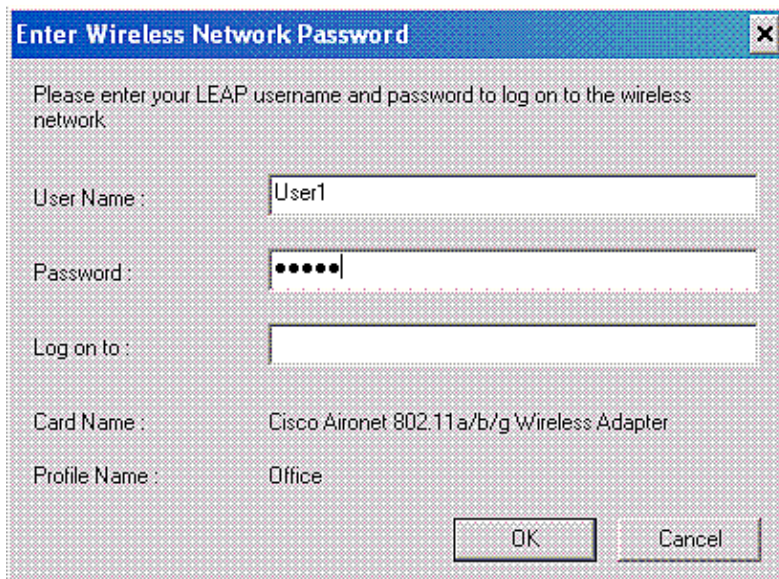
Enter Wireless Network Password

Please enter your LEAP username and password to log on to the wireless network

User Name : User1

Password : •••••

Log on to :

Card Name : Cisco Aironet 802.11a/b/g Wireless Adapter

Profile Name : Office

OK Cancel